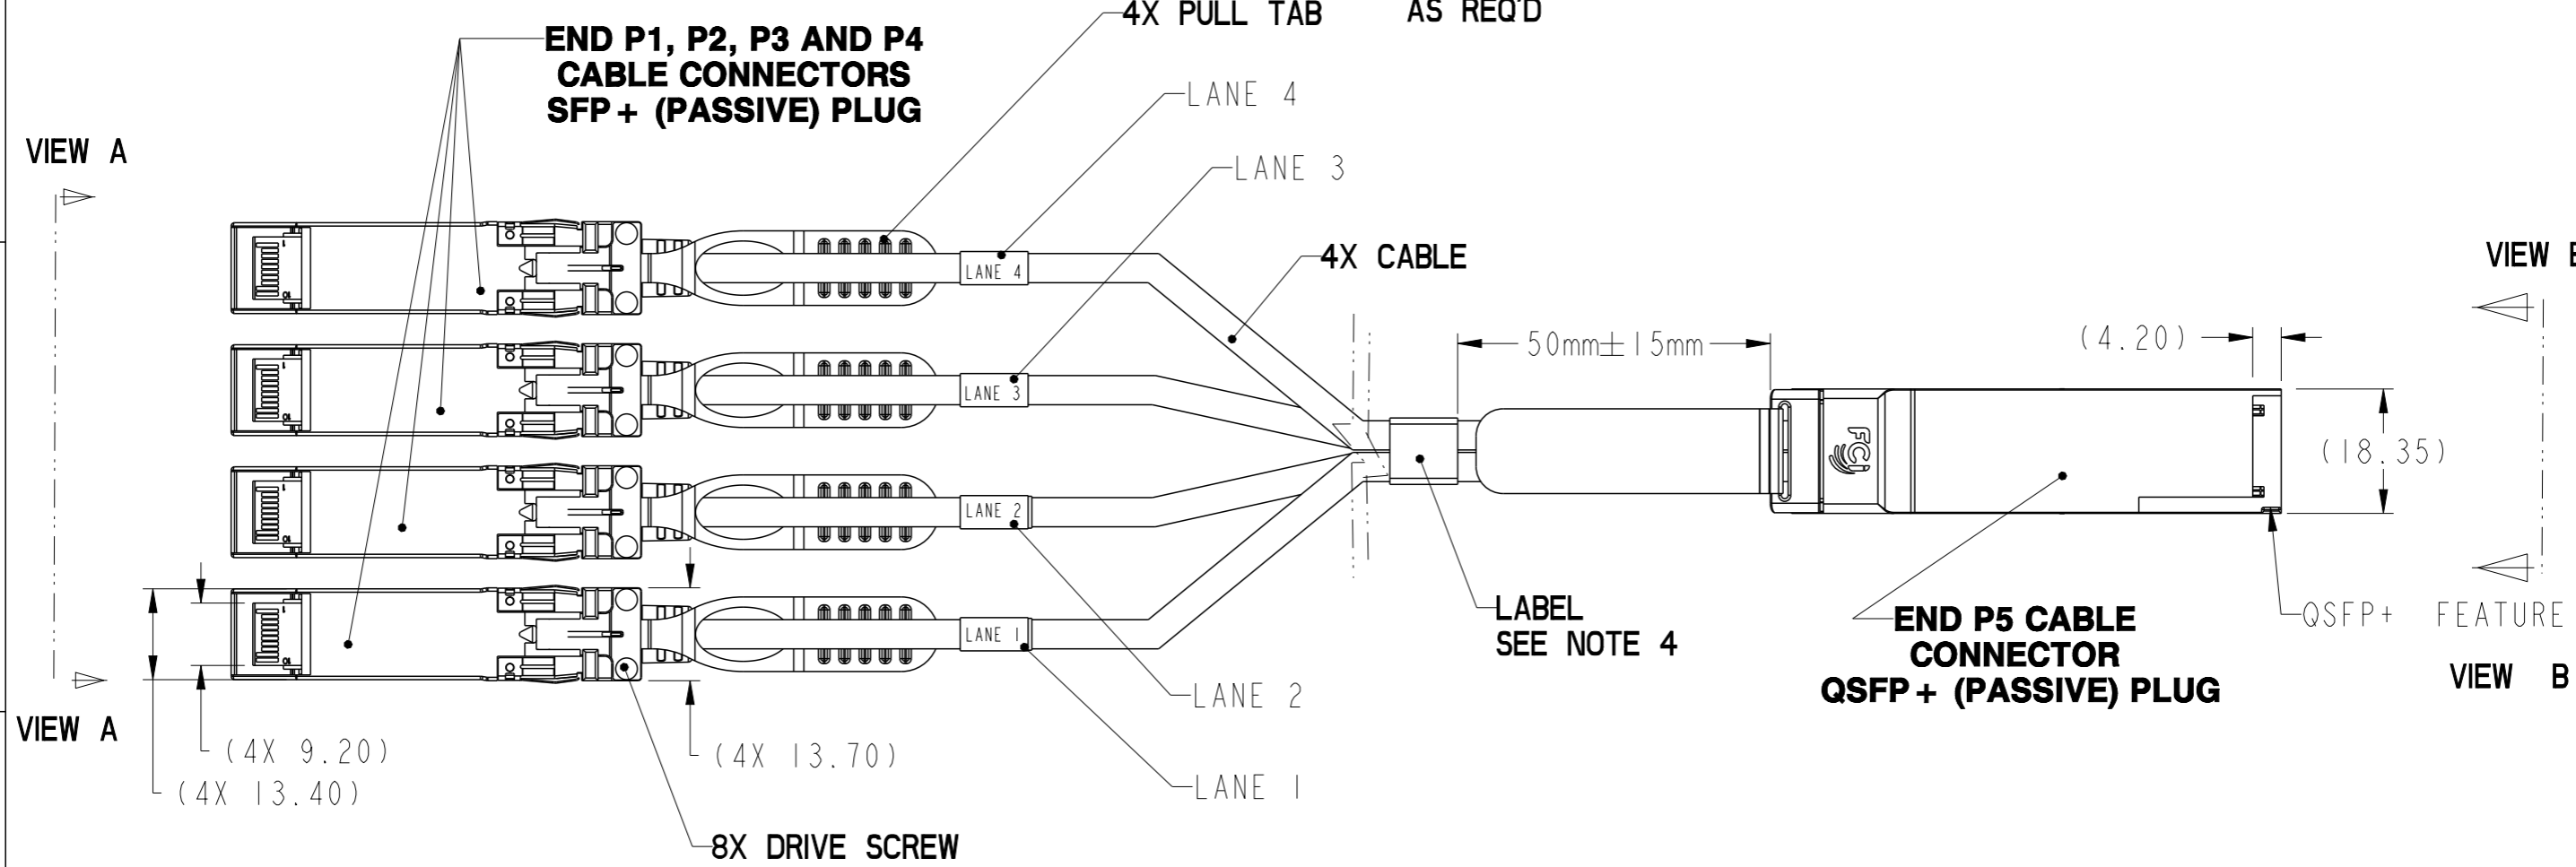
4X PULL TAB

AS REQ'D

END P1, P2, P3 AND P4 CABLE CONNECTORS SFP+ (PASSIVE) PLUG

LANE 4

LANE 3

VIEW A

4X CABLE

VIEW B

LANE 4

LANE 3

LANE 2

LANE 1

50mm±15mm

(4.20)

(18.35)

FCI

LABEL SEE NOTE 4

END P5 CABLE CONNECTOR QSFP+ (PASSIVE) PLUG

QSFP+ FEATURE

VIEW B

LANE 2

VIEW A

(4X 9.20)

(4X 13.40)

(4X 13.70)

LANE 1

8X DRIVE SCREW